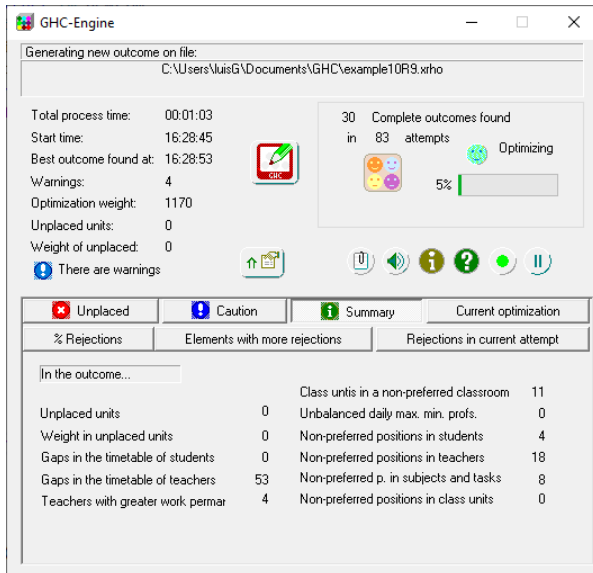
GHC-Engine

Generating new outcome on file:
C:\Users\luisG\Documents\GHC\example10R9.xrho

Total process time: 00:01:03
Start time: 16:28:45
Best outcome found at: 16:28:53
Warnings: 4
Optimization weight: 1170
Unplaced units: 0
Weight of unplaced: 0
There are warnings

GHC

30 Complete outcomes found
in 83 attempts
Optimizing
5%

Unplaced | Caution | Summary | Current optimization
% Rejections | Elements with more rejections | Rejections in current attempt

In the outcome...

Unplaced units 0
Weight in unplaced units 0
Gaps in the timetable of students 0
Gaps in the timetable of teachers 53
Teachers with greater work permar 4

Class untis in a non-preferred classroom 11
Unbalanced daily max. min. profs. 0
Non-preferred positions in students 4
Non-preferred positions in teachers 18
Non-preferred p. in subjects and tasks 8
Non-preferred positions in class units 0